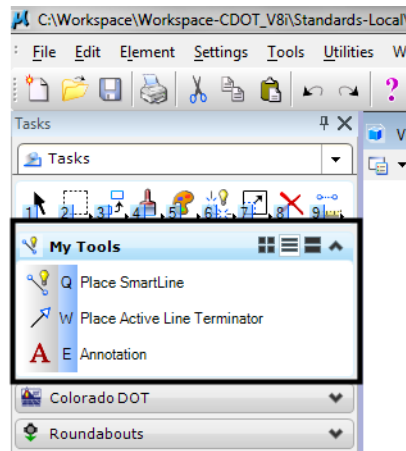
C:\Workspace\Workspace-CDOT_V8i\Standards-Local\

File Edit Element Settings Tools Utilities W

Tasks

Tasks

1 2 3 4 5 6 7 8 9

My Tools

Q Place SmartLine

W Place Active Line Terminator

E Annotation

Colorado DOT

Roundabouts